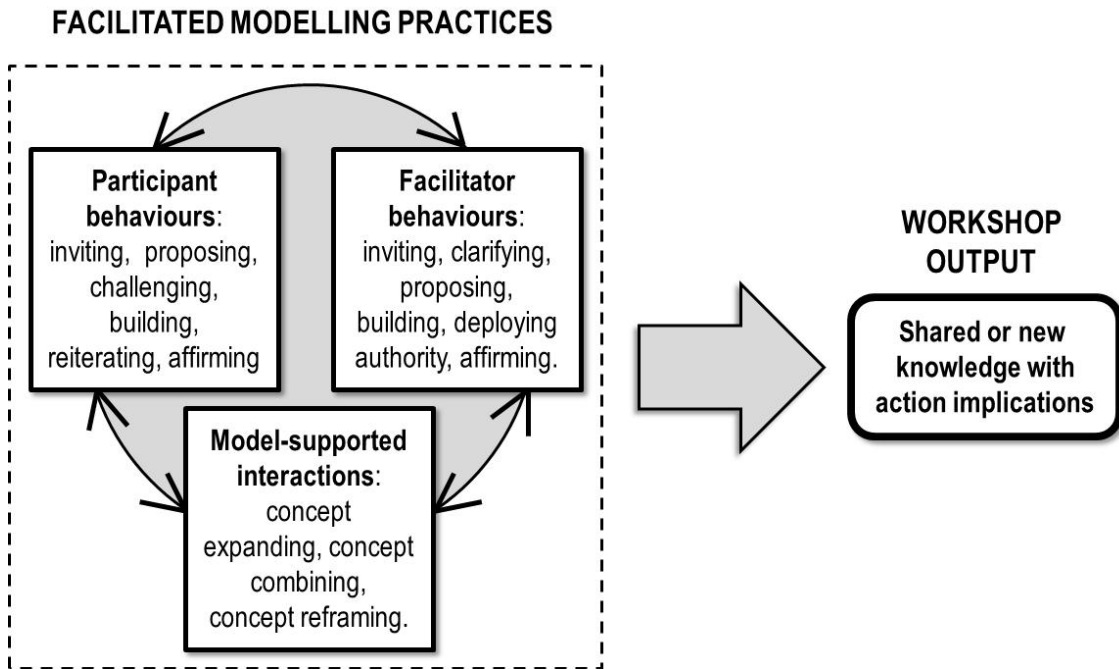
FACILITATED MODELLING PRACTICES

**Participant behaviours**: inviting, proposing, challenging, building, reiterating, affirming

**Facilitator behaviours**: inviting, clarifying, proposing, building, deploying authority, affirming.

**Model-supported interactions**: concept expanding, concept combining, concept reframing.

WORKSHOP OUTPUT

Shared or new knowledge with action implications